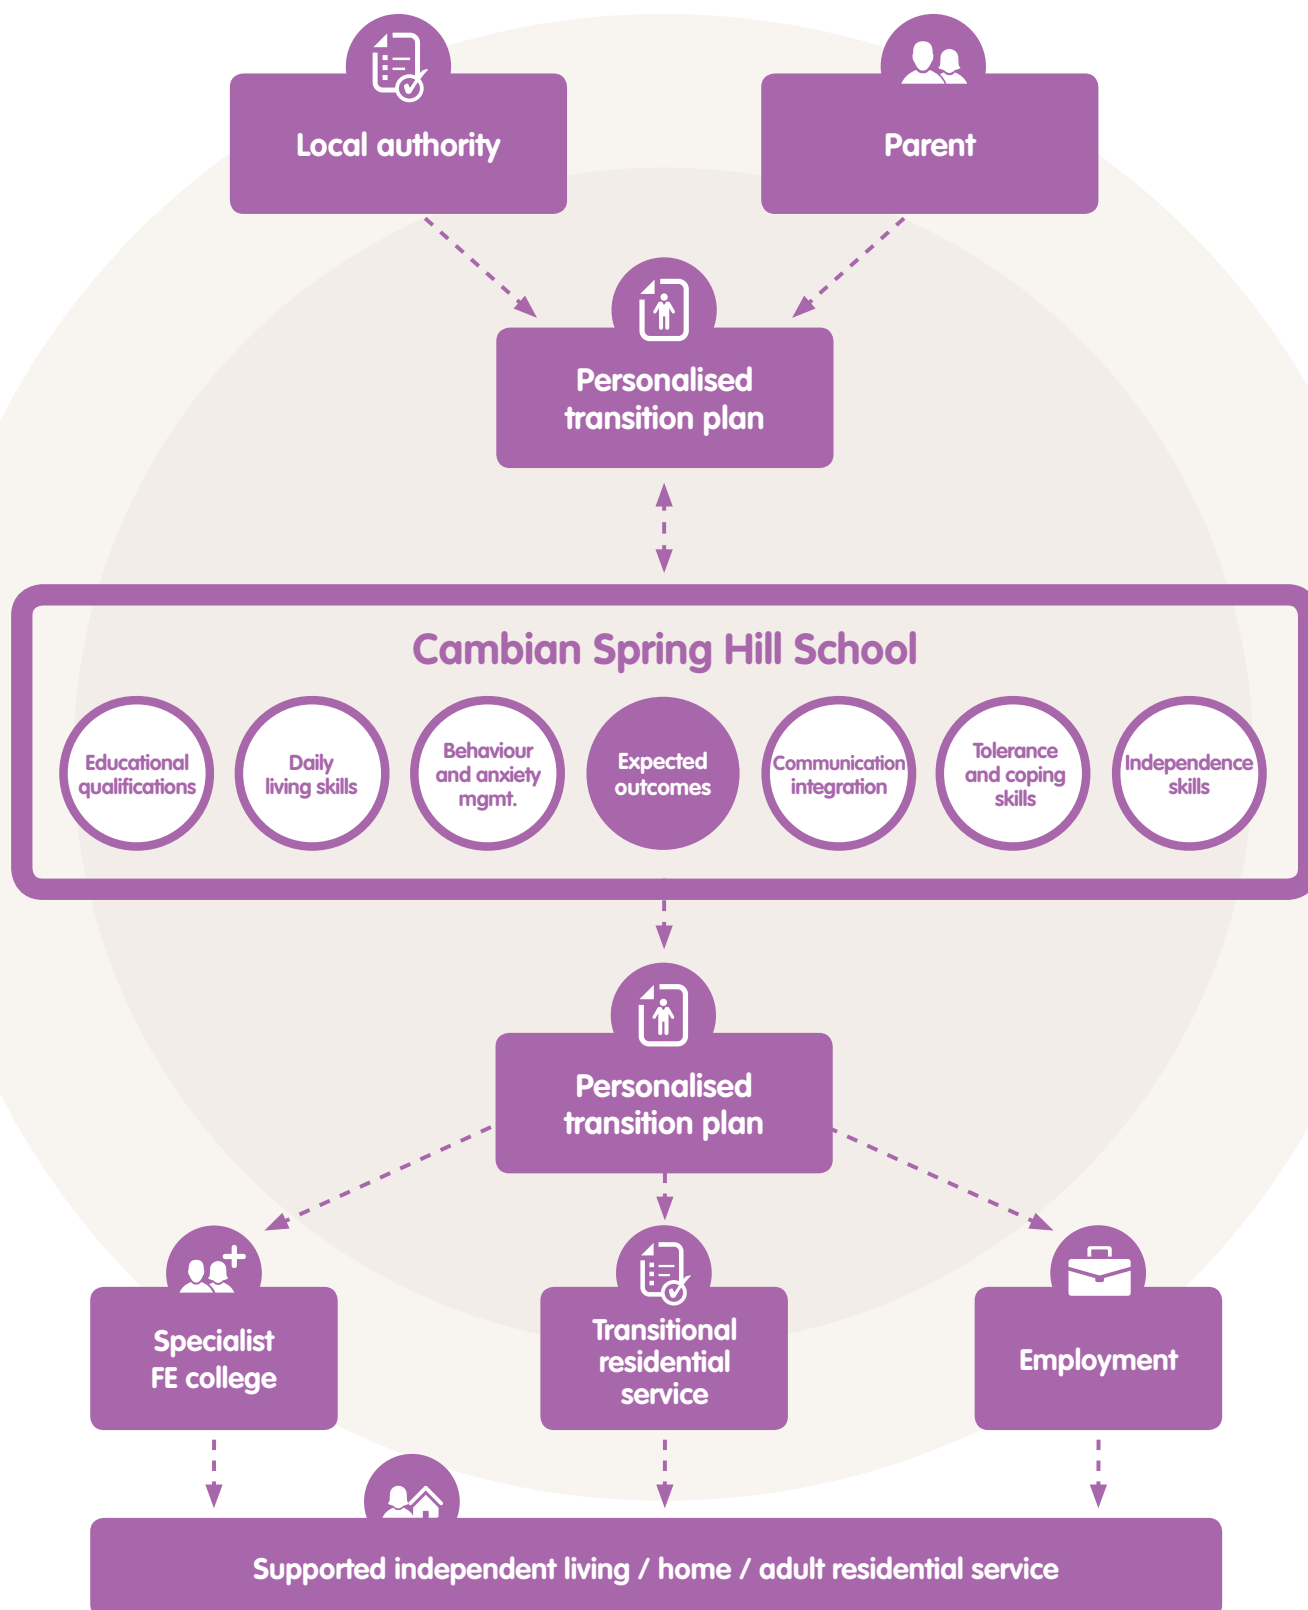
Local authority

Parent

Personalised transition plan

Cambian Spring Hill School

Educational qualifications

Daily living skills

Behaviour and anxiety mgmt.

Expected outcomes

Communication integration

Tolerance and coping skills

Independence skills

Personalised transition plan

Specialist FE college

Transitional residential service

Employment

Supported independent living / home / adult residential service